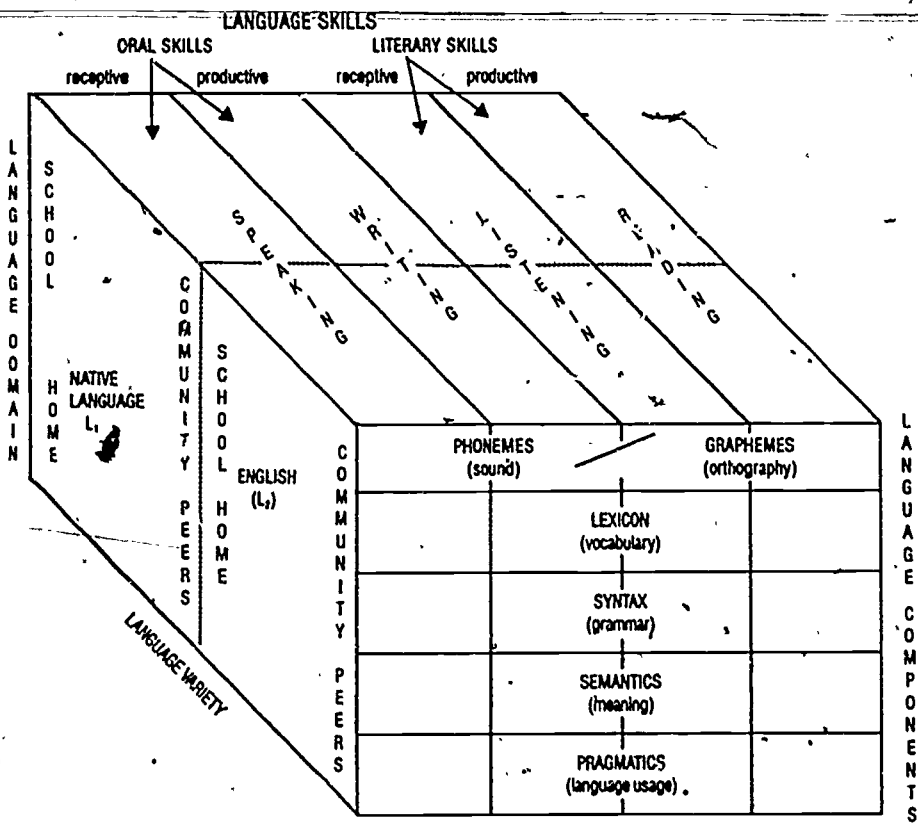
LANGUAGE SKILLS

ORAL SKILLS
LITERARY SKILLS
receptive productive receptive productive

LANGUAGE DOMAIN

SCHOOL
HOME
NATIVE LANGUAGE $L_1$
COMMUNITY PEERS

SCHOOL
HOME
ENGLISH ($L_2$)
COMMUNITY PEERS

SPEAKING
WRITING
LISTENING
READING

PHONEMES (sound)
GRAPHEMES (orthography)
LEXICON (vocabulary)
SYNTAX (grammar)
SEMANTICS (meaning)
PRAGMATICS (language usage)

LANGUAGE VARIETY

LANGUAGE COMPONENTS